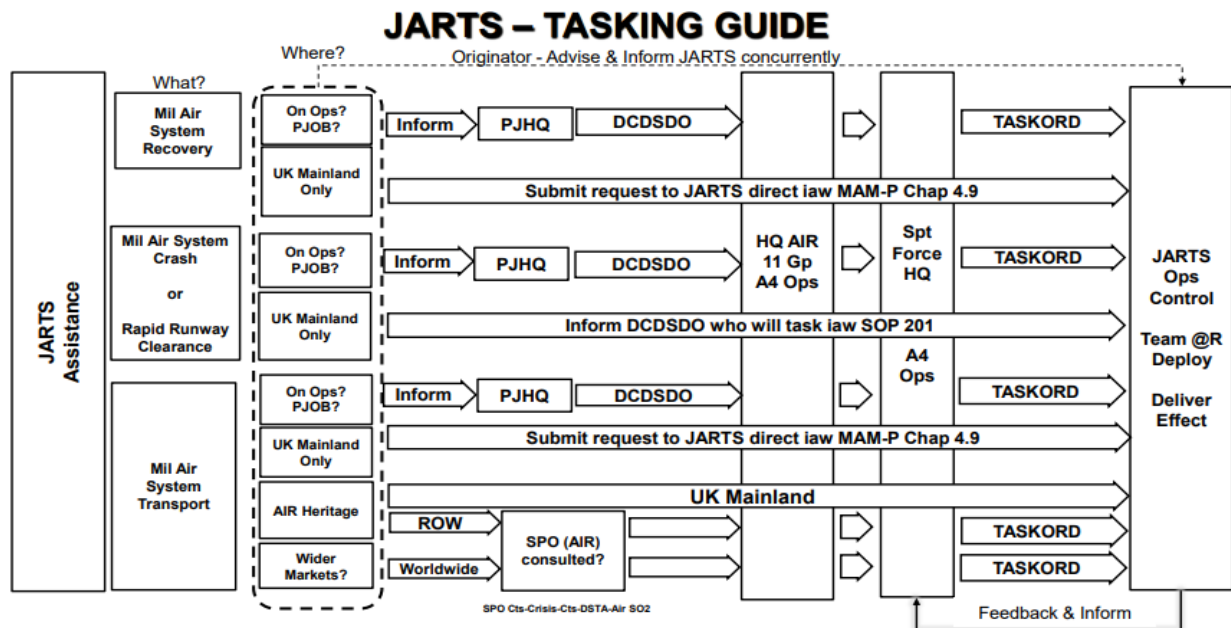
JARTS – TASKING GUIDE

Where?

Originator - Advise & Inform JARTS concurrently

What?

JARTS Assistance

Mil Air System Recovery

On Ops? PJOB?

Inform

PJHQ

DCDSDO

TASKORD

UK Mainland Only

Submit request to JARTS direct iaw MAM-P Chap 4.9

Mil Air System Crash

or

Rapid Runway Clearance

On Ops? PJOB?

Inform

PJHQ

DCDSDO

HQ AIR 11 Gp A4 Ops

Spt Force HQ

TASKORD

UK Mainland Only

Inform DCDSDO who will task iaw SOP 201

A4 Ops

Mil Air System Transport

On Ops? PJOB?

Inform

PJHQ

DCDSDO

TASKORD

UK Mainland Only

Submit request to JARTS direct iaw MAM-P Chap 4.9

AIR Heritage

UK Mainland

ROW

SPO (AIR) consulted?

TASKORD

Wider Markets?

Worldwide

TASKORD

JARTS Ops Control

Team @R Deploy

Deliver Effect

SPO Cts-Crisis-Cts-DSTA-Air SO2

Feedback & Inform